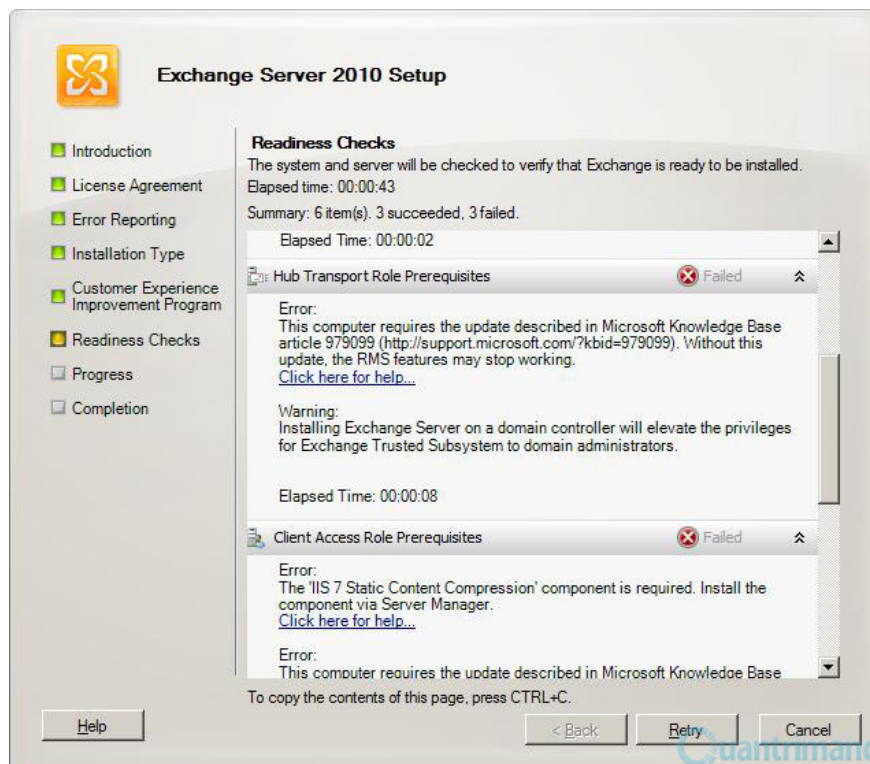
Exchange Server 2010 Setup

Introduction
License Agreement
Error Reporting
Installation Type
Customer Experience Improvement Program
Readiness Checks
Progress
Completion

Readiness Checks
The system and server will be checked to verify that Exchange is ready to be installed.
Elapsed time: 00:00:43
Summary: 6 item(s). 3 succeeded, 3 failed.

Elapsed Time: 00:00:02

Hub Transport Role Prerequisites
Failed

Error:
This computer requires the update described in Microsoft Knowledge Base article 979099 (http://support.microsoft.com/?kbid=979099). Without this update, the RMS features may stop working.
Click here for help...

Warning:
Installing Exchange Server on a domain controller will elevate the privileges for Exchange Trusted Subsystem to domain administrators.

Elapsed Time: 00:00:08

Client Access Role Prerequisites
Failed

Error:
The 'IIS 7 Static Content Compression' component is required. Install the component via Server Manager.
Click here for help...

Error:
This computer requires the update described in Microsoft Knowledge Base

To copy the contents of this page, press CTRL+C.

Help
< Back
Retry
Cancel

Quantrimang